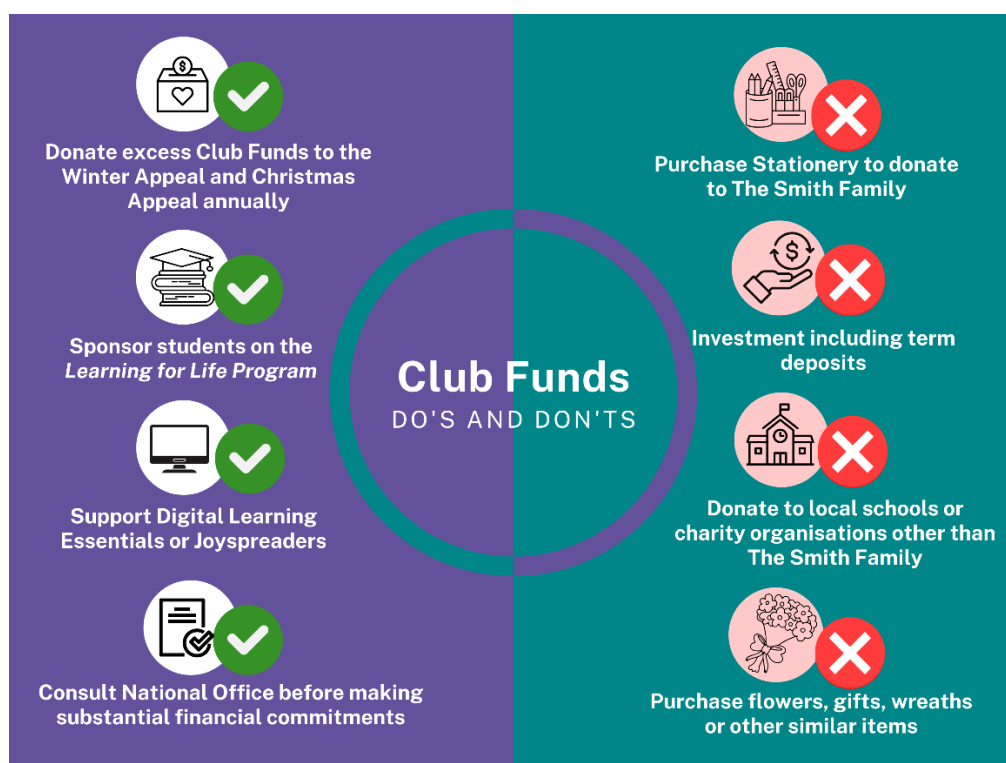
Club Funds
DO'S AND DON'TS

Donate excess Club Funds to the Winter Appeal and Christmas Appeal annually

Sponsor students on the *Learning for Life Program*

Support Digital Learning Essentials or Joyspreaders

Consult National Office before making substantial financial commitments

Purchase Stationery to donate to The Smith Family

Investment including term deposits

Donate to local schools or charity organisations other than The Smith Family

Purchase flowers, gifts, wreaths or other similar items